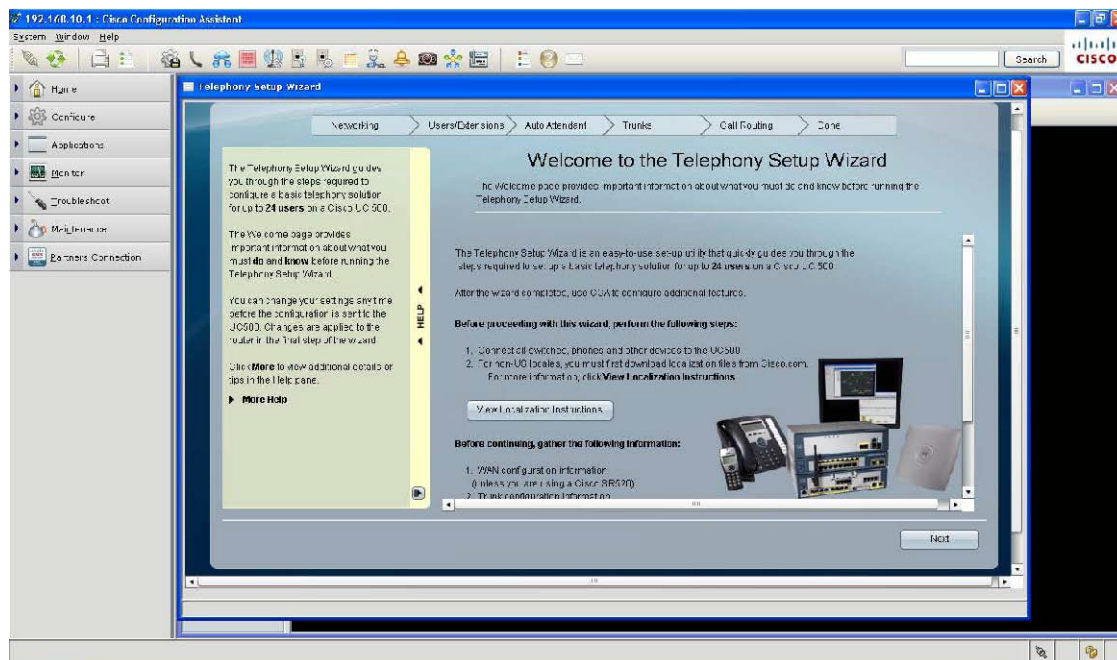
192.168.10.1 : Cisco Configuration Assistant

System Window Help

Search

CISCO

Home

Configure

Applications

Monitor

Troubleshoot

Maintenance

Partners Connection

Telephony Setup Wizard

Networking

Users/Extensions

Auto Attendant

Trunks

Call Routing

Done

The Telephony Setup Wizard guides you through the steps required to configure a basic telephony solution for up to 24 users on a Cisco UC 500.

The Welcome page provides important information about what you must do and know before running the Telephony Setup Wizard.

You can change your settings any time before the configuration is sent to the UC500. Changes are applied to the router in the final step of the wizard.

Click More to view additional details or tips in the Help pane.

More Help

HELP

Welcome to the Telephony Setup Wizard

The Welcome page provides important information about what you must do and know before running the Telephony Setup Wizard.

The Telephony Setup Wizard is an easy-to-use set-up utility that quickly guides you through the steps required to set up a basic telephony solution for up to 24 users on a Cisco UC 500.

After the wizard completes, use CCA to configure additional features.

Before proceeding with this wizard, perform the following steps:

1. Connect all switches, phones and other devices to the UC500
2. For non-US locales, you must first download localization files from Cisco.com. For more information, click View Localization Instructions.

View Localization Instructions

Before continuing, gather the following information:

1. WAN configuration information (unless you are using a Cisco SR520)
2. Trunk configuration information

Next